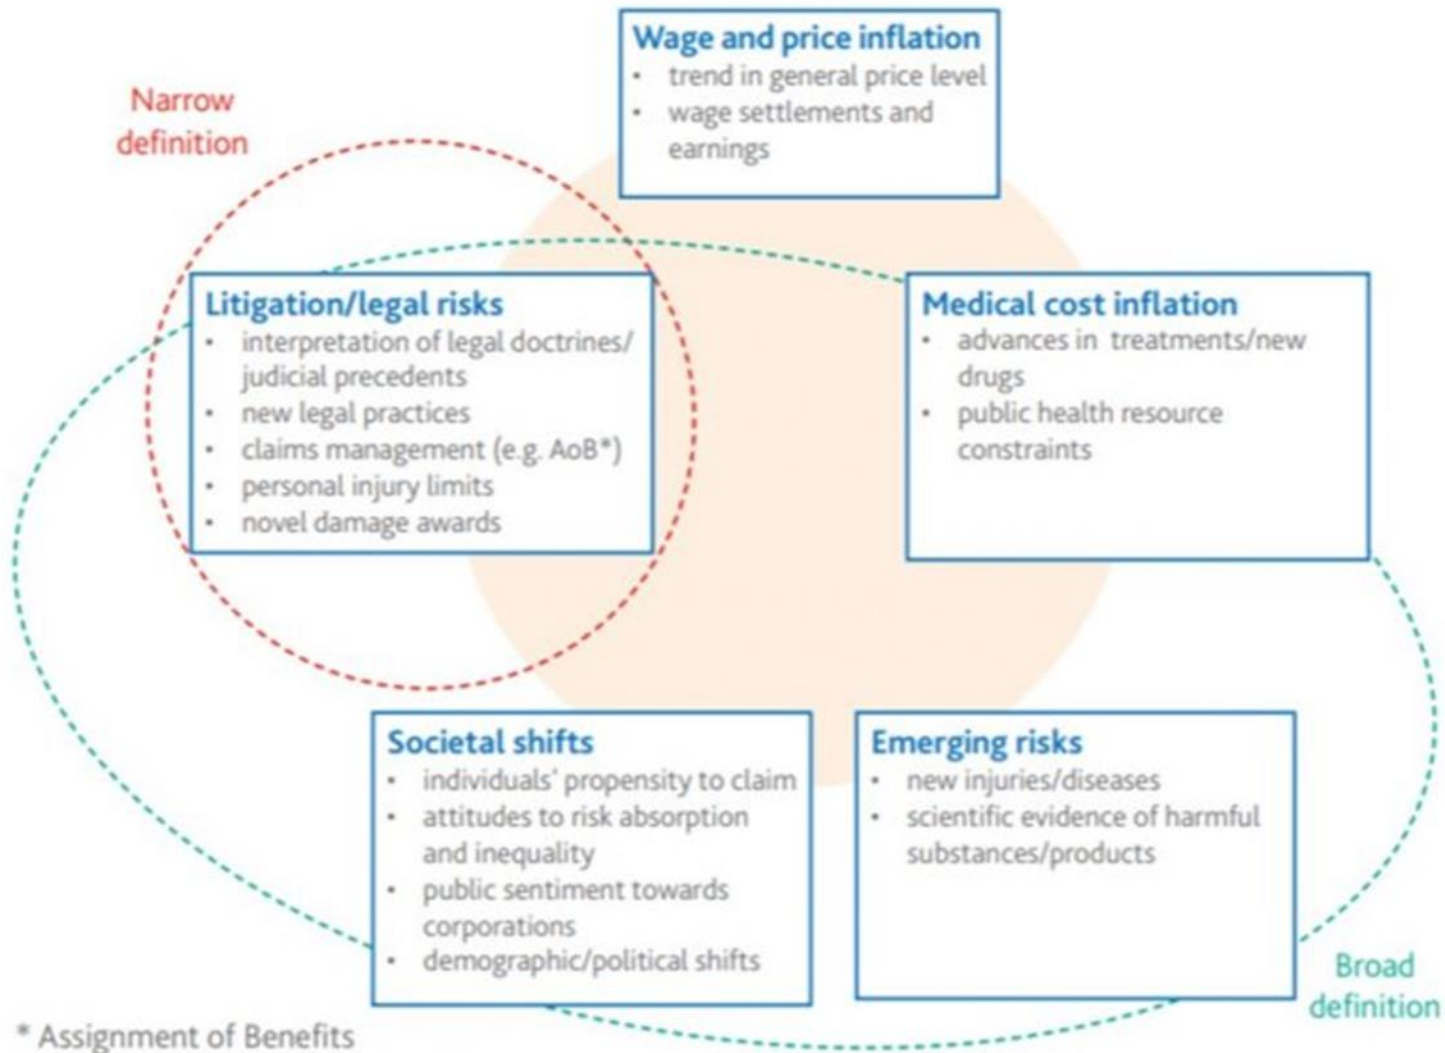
Wage and price inflation
- trend in general price level
- wage settlements and earnings

Narrow definition

Litigation/legal risks
- interpretation of legal doctrines/ judicial precedents
- new legal practices
- claims management (e.g. AoB*)
- personal injury limits
- novel damage awards

Medical cost inflation
- advances in treatments/new drugs
- public health resource constraints

Societal shifts
- individuals' propensity to claim
- attitudes to risk absorption and inequality
- public sentiment towards corporations
- demographic/political shifts

Emerging risks
- new injuries/diseases
- scientific evidence of harmful substances/products

Broad definition

* Assignment of Benefits